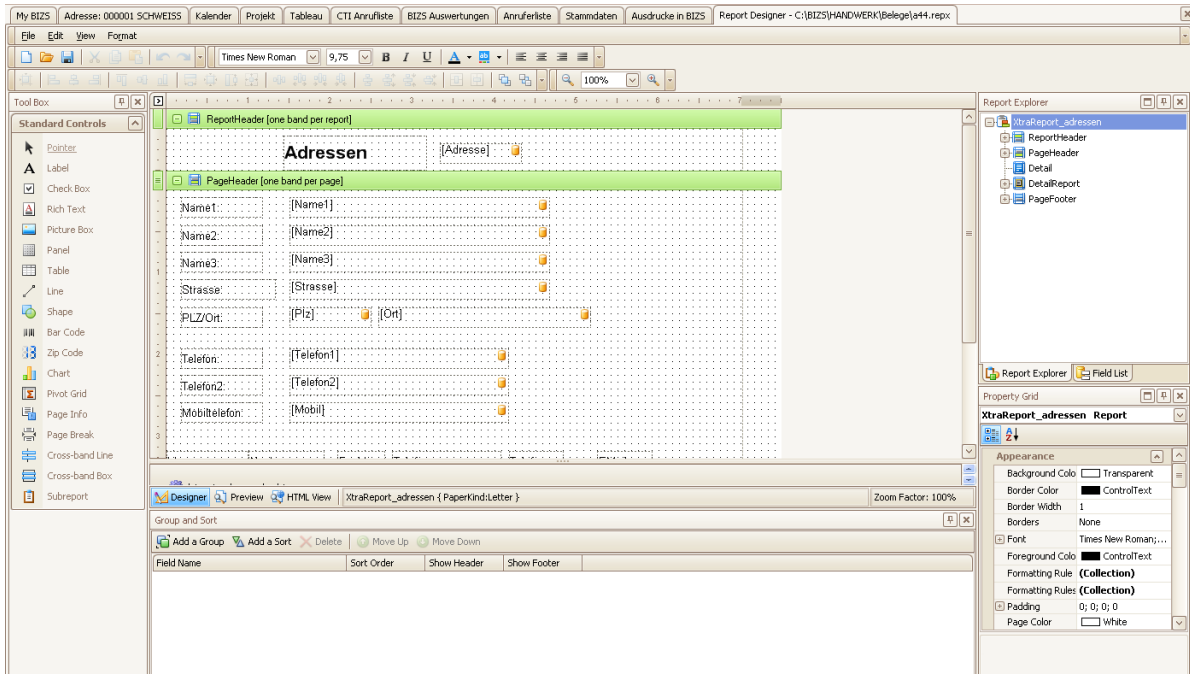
My BIZS | Adresse: 000001 SCHWEISS | Kalender | Projekt | Tableau | CTI Anrufliste | BIZS Auswertungen | Anruferliste | Stammdaten | Ausdrucke in BIZS | Report Designer - C:\BIZS\HANDWERK\Belege\a44.repx

File Edit View Format

Times New Roman 9,75 B I U

100%

Tool Box

Standard Controls

Pointer
Label
Check Box
Rich Text
Picture Box
Panel
Table
Line
Shape
Bar Code
Zip Code
Chart
Pivot Grid
Page Info
Page Break
Cross-band Line
Cross-band Box
Subreport

ReportHeader [one band per report]

Adressen

[Adresse]

PageHeader [one band per page]

Name1: [Name1]
Name2: [Name2]
Name3: [Name3]
Strasse: [Strasse]
PLZ/Ort: [Plz] [Ort]
Telefon: [Telefon1]
Telefon2: [Telefon2]
Mobiltelefon: [Mobil]

Designer | Preview | HTML View | XtraReport_adressen { PaperKind:Letter } | Zoom Factor: 100%

Group and Sort

Add a Group | Add a Sort | Delete | Move Up | Move Down

| Field Name | Sort Order | Show Header | Show Footer |
|---|---|---|---|

Report Explorer

XtraReport_adressen
ReportHeader
PageHeader
Detail
DetailReport
PageFooter

Report Explorer | Field List

Property Grid

XtraReport_adressen Report

Appearance

| Background Colo | Transparent |
|---|---|
| Border Color | ControlText |
| Border Width | 1 |
| Borders | None |
| Font | Times New Roman;... |
| Foreground Colo | ControlText |
| Formatting Rule | (Collection) |
| Formatting Rules | (Collection) |
| Padding | 0; 0; 0; 0 |
| Page Color | White |